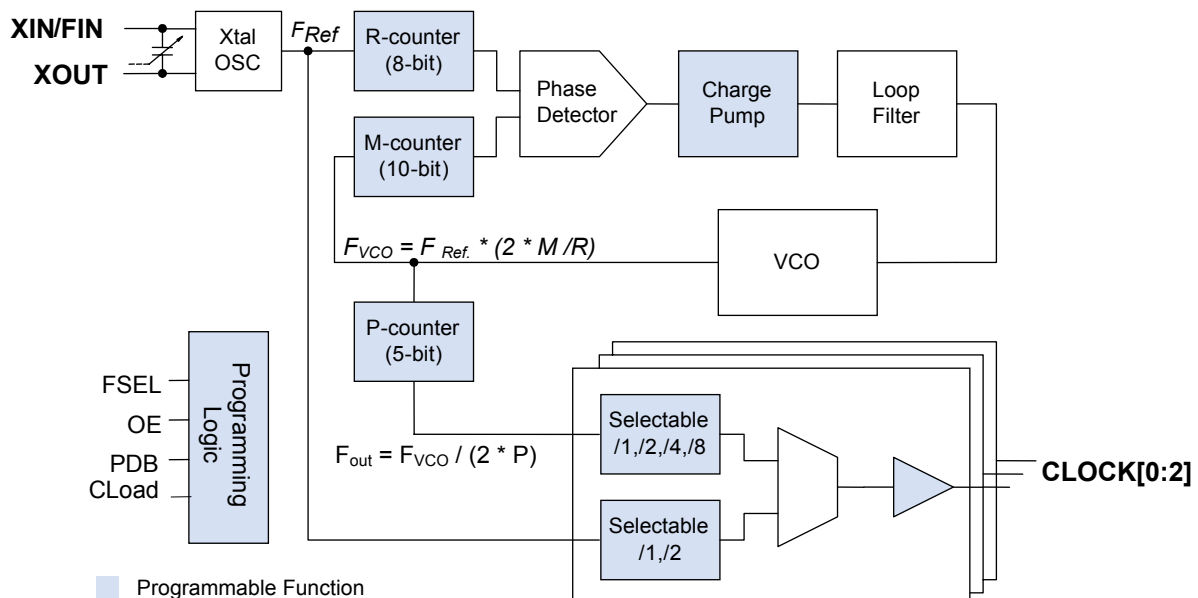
XIN/FIN

XOUT

Xtal OSC

$F_{Ref}$

R-counter (8-bit)

Phase Detector

Charge Pump

Loop Filter

M-counter (10-bit)

$F_{VCO} = F_{Ref.} * (2 * M /R)$

VCO

P-counter (5-bit)

FSEL

OE

PDB

CLoad

Programming Logic

Selectable /1,/2,/4,/8

$F_{out} = F_{VCO} / (2 * P)$

CLOCK[0:2]

Selectable /1,/2

Programmable Function